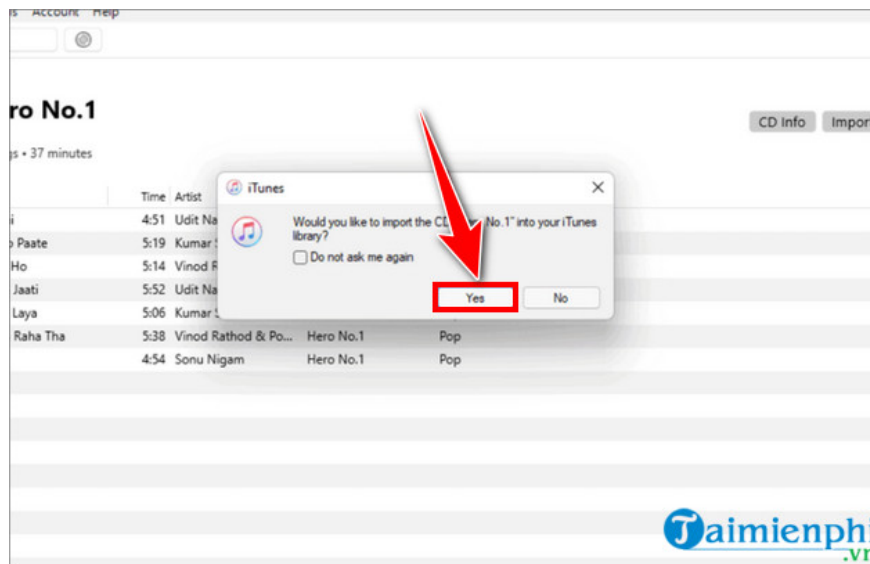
s Account Help

ro No.1

gs • 37 minutes

CD Info Impor

Time Artist

i 4:51 Udit Na

Paate 5:19 Kumar S

Ho 5:14 Vinod R

Jaati 5:52 Udit Na

Laya 5:06 Kumar S

Raha Tha 5:38 Vinod Rathod & Po... Hero No.1 Pop

4:54 Sonu Nigam Hero No.1 Pop

iTunes

Would you like to import the CD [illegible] No.1" into your iTunes library?

Do not ask me again

Yes No

Taimienphi .vn